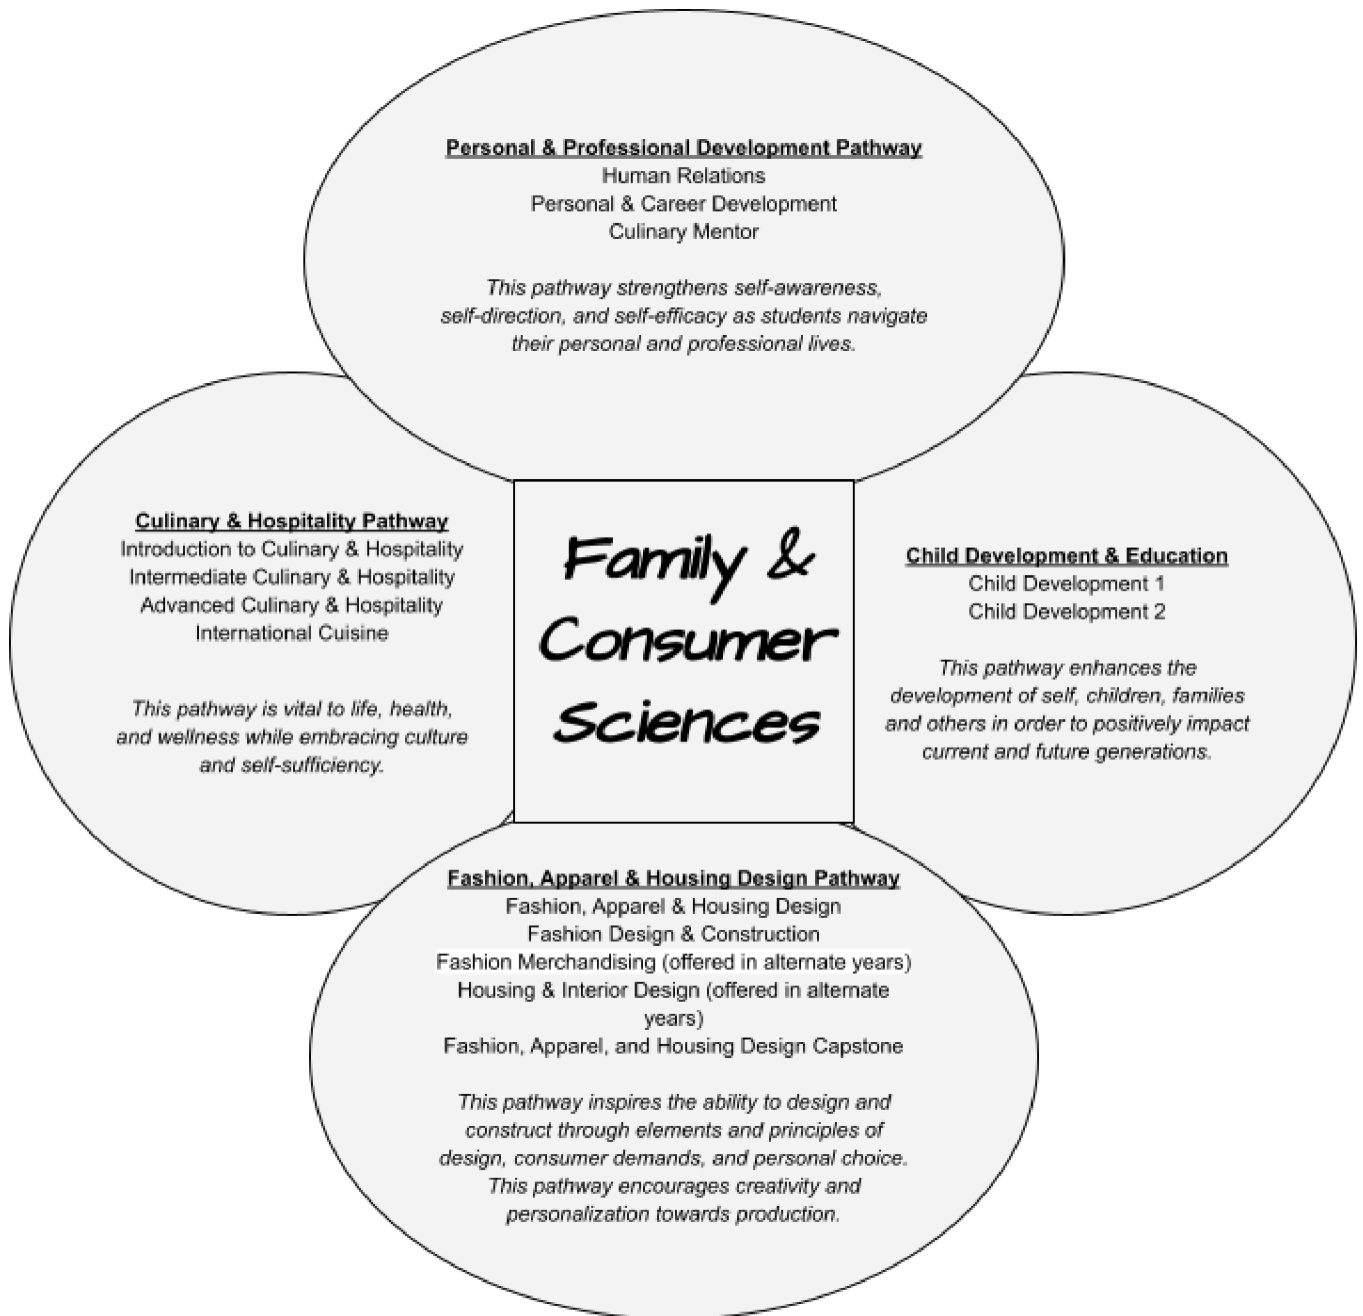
Personal & Professional Development Pathway
Human Relations
Personal & Career Development
Culinary Mentor

*This pathway strengthens self-awareness, self-direction, and self-efficacy as students navigate their personal and professional lives.*

Culinary & Hospitality Pathway
Introduction to Culinary & Hospitality
Intermediate Culinary & Hospitality
Advanced Culinary & Hospitality
International Cuisine

*This pathway is vital to life, health, and wellness while embracing culture and self-sufficiency.*

Family & Consumer Sciences

Child Development & Education
Child Development 1
Child Development 2

*This pathway enhances the development of self, children, families and others in order to positively impact current and future generations.*

Fashion, Apparel & Housing Design Pathway
Fashion, Apparel & Housing Design
Fashion Design & Construction
Fashion Merchandising (offered in alternate years)
Housing & Interior Design (offered in alternate years)
Fashion, Apparel, and Housing Design Capstone

*This pathway inspires the ability to design and construct through elements and principles of design, consumer demands, and personal choice. This pathway encourages creativity and personalization towards production.*